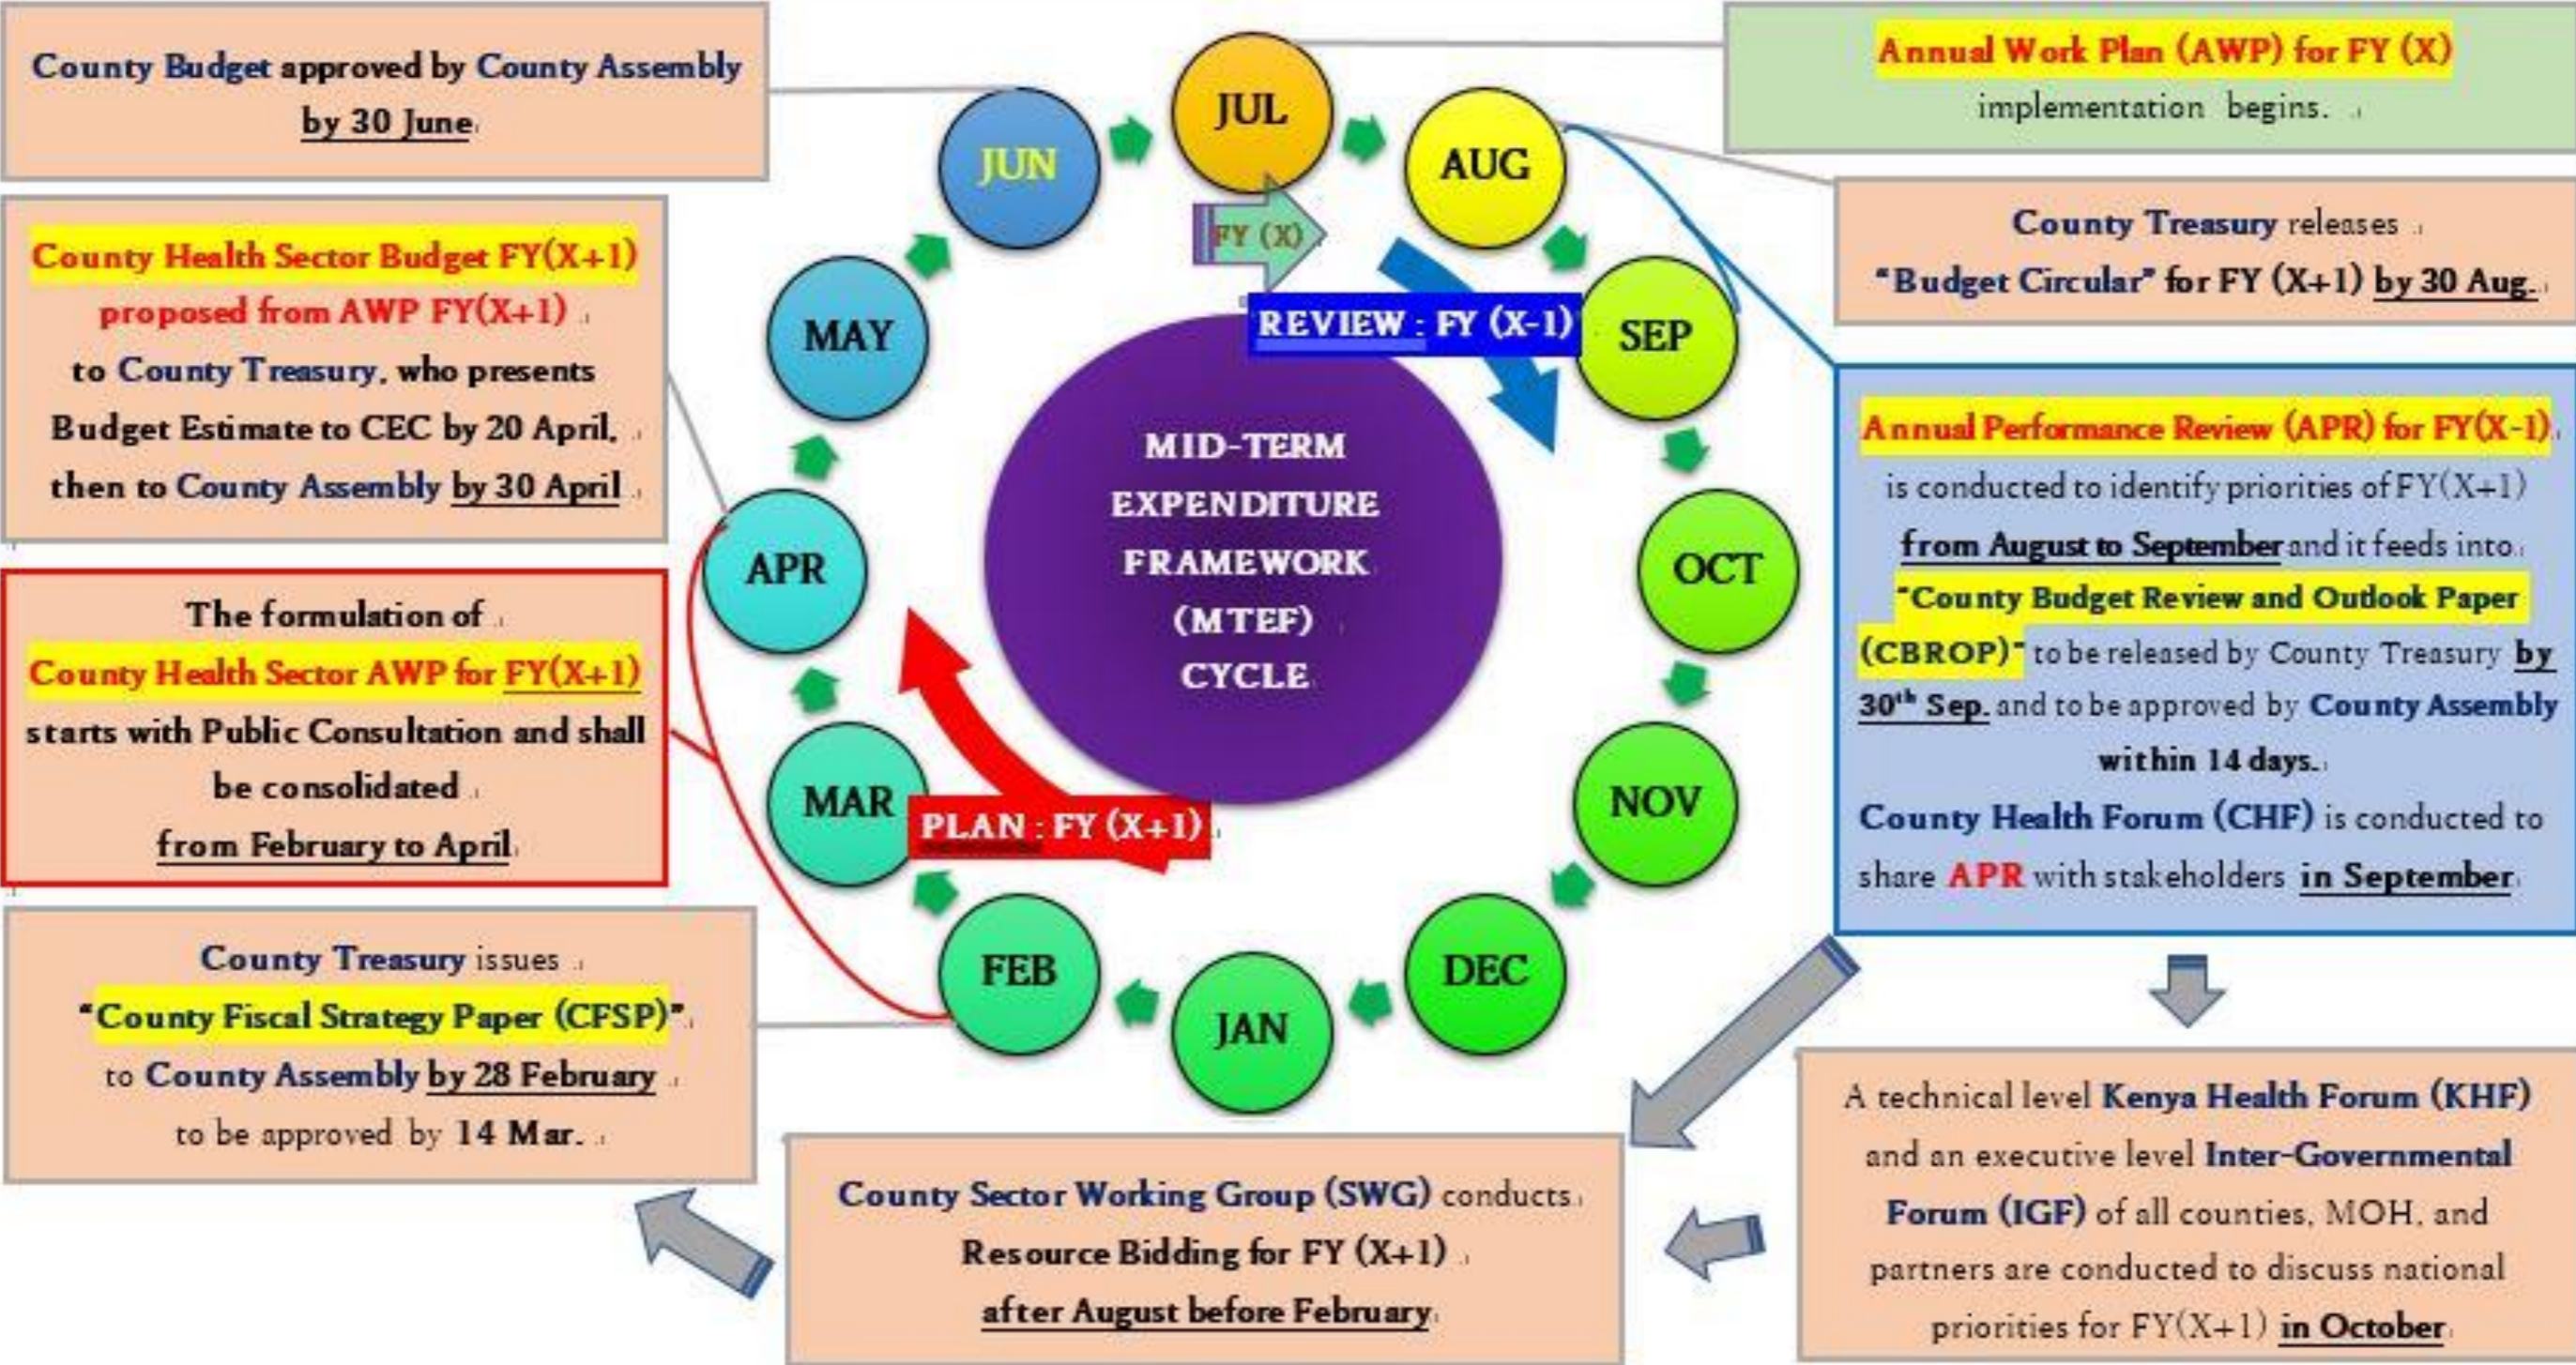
County Budget approved by County Assembly by 30 June

County Health Sector Budget FY(X+1) proposed from AWP FY(X+1) to County Treasury, who presents Budget Estimate to CEC by 20 April, then to County Assembly by 30 April

The formulation of County Health Sector AWP for FY(X+1) starts with Public Consultation and shall be consolidated from February to April

County Treasury issues "County Fiscal Strategy Paper (CFSP)" to County Assembly by 28 February to be approved by 14 Mar.

JUL

AUG

SEP

OCT

NOV

DEC

JAN

FEB

MAR

APR

MAY

JUN

FY (X)

REVIEW : FY (X-1)

MID-TERM EXPENDITURE FRAMEWORK (MTEF) CYCLE

PLAN : FY (X+1)

Annual Work Plan (AWP) for FY (X) implementation begins.

County Treasury releases "Budget Circular" for FY (X+1) by 30 Aug.

Annual Performance Review (APR) for FY(X-1) is conducted to identify priorities of FY(X+1) from August to September and it feeds into "County Budget Review and Outlook Paper (CBROP)" to be released by County Treasury by 30$^{th}$ Sep. and to be approved by County Assembly within 14 days.
County Health Forum (CHF) is conducted to share APR with stakeholders in September

A technical level Kenya Health Forum (KHF) and an executive level Inter-Governmental Forum (IGF) of all counties, MOH, and partners are conducted to discuss national priorities for FY(X+1) in October

County Sector Working Group (SWG) conducts Resource Bidding for FY (X+1) after August before February